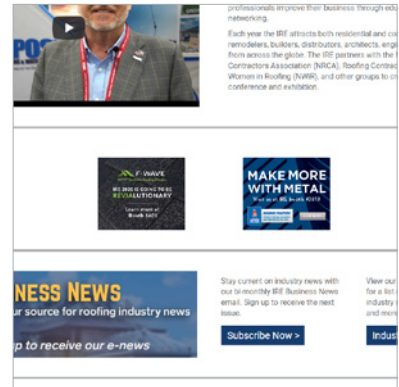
POS

professionals improve their business through edu networking.

Each year the IRE attracts both residential and co remodelers, builders, distributors, architects, engi from across the globe. The IRE partners with the Contractors Association (NRCA), Roofing Contrac Women in Roofing (NWIR), and other groups to c conference and exhibition.

F-WAVE

IRE 2020 IS GOING TO BE REVOLUTIONARY

Learn more at Booth 1403

MAKE MORE WITH METAL

Visit us at IRE Booth #2019

NESS NEWS

ur source for roofing industry news

p to receive our e-news

Stay current on industry news with our bi-monthly IRE Business News email. Sign up to receive the next issue.

Subscribe Now >

View our for a list industry the world

Indust